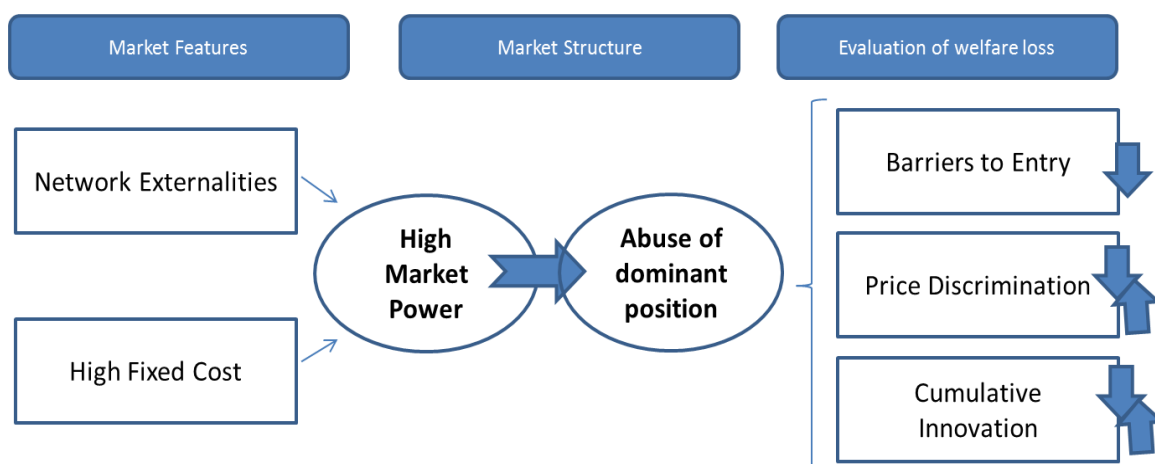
Market Features

Market Structure

Evaluation of welfare loss

Network Externalities

High Fixed Cost

High Market Power

Abuse of dominant position

Barriers to Entry

Price Discrimination

Cumulative Innovation